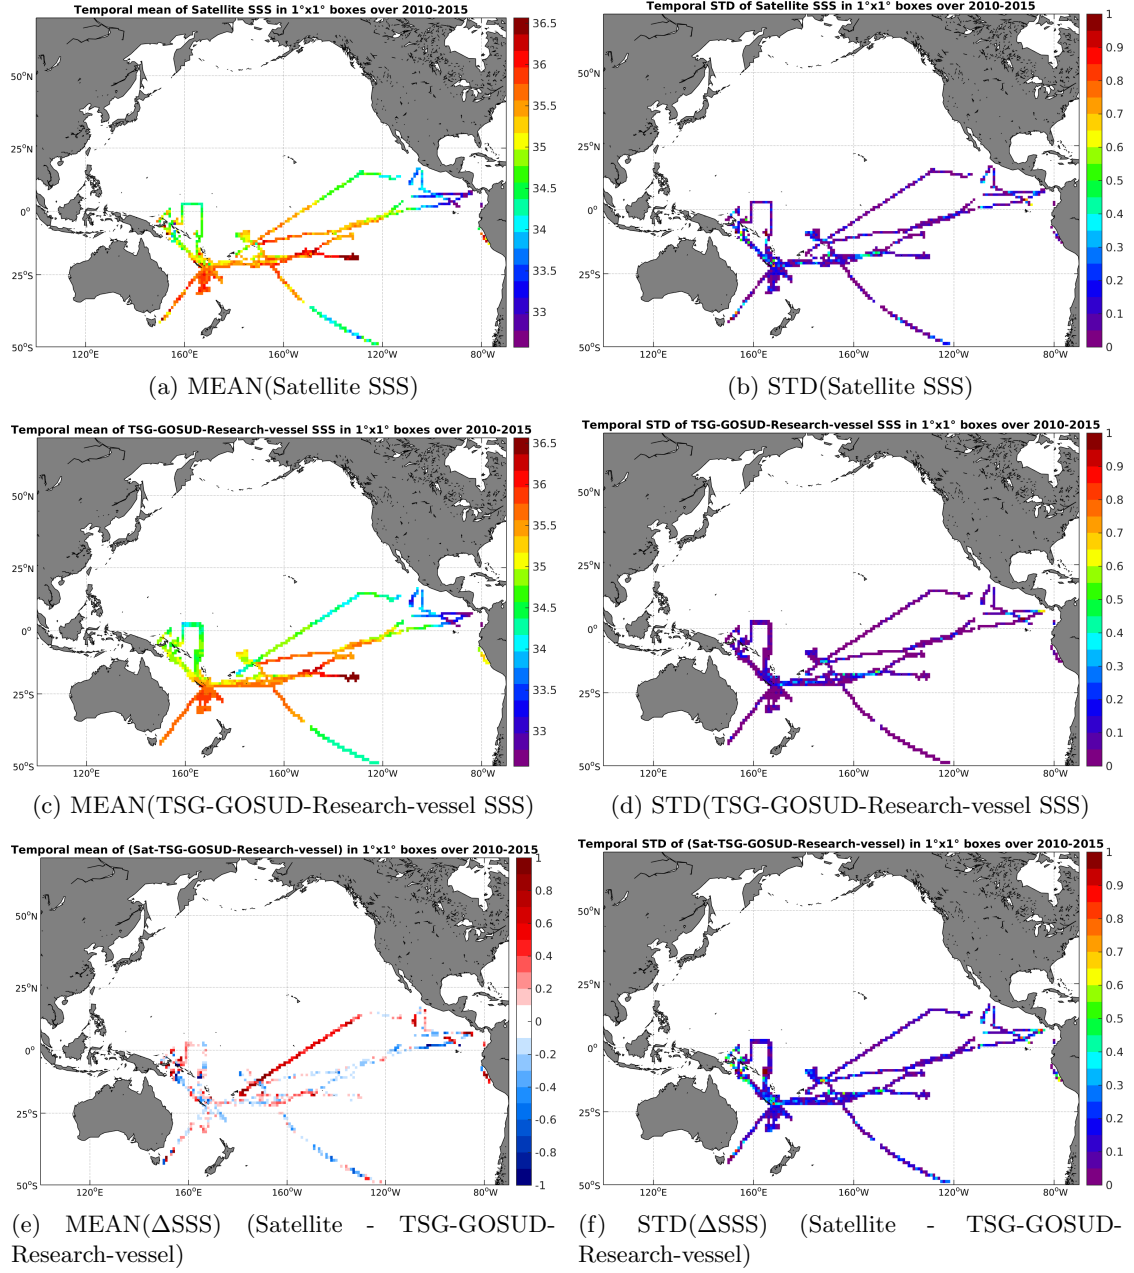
Temporal mean of Satellite SSS in 1°x1° boxes over 2010-2015

36.5
36
35.5
35
34.5
34
33.5
33

50°N
25°N
0°
25°S
50°S
120°E
160°E
160°W
120°W
80°W

(a) MEAN(Satellite SSS)

Temporal STD of Satellite SSS in 1°x1° boxes over 2010-2015

1
0.9
0.8
0.7
0.6
0.5
0.4
0.3
0.2
0.1
0

50°N
25°N
0°
25°S
50°S
120°E
160°E
160°W
120°W
80°W

(b) STD(Satellite SSS)

Temporal mean of TSG-GOSUD-Research-vessel SSS in 1°x1° boxes over 2010-2015

36.5
36
35.5
35
34.5
34
33.5
33

50°N
25°N
0°
25°S
50°S
120°E
160°E
160°W
120°W
80°W

(c) MEAN(TSG-GOSUD-Research-vessel SSS)

Temporal STD of TSG-GOSUD-Research-vessel SSS in 1°x1° boxes over 2010-2015

1
0.9
0.8
0.7
0.6
0.5
0.4
0.3
0.2
0.1
0

50°N
25°N
0°
25°S
50°S
120°E
160°E
160°W
120°W
80°W

(d) STD(TSG-GOSUD-Research-vessel SSS)

Temporal mean of (Sat-TSG-GOSUD-Research-vessel) in 1°x1° boxes over 2010-2015

1
0.8
0.6
0.4
0.2
0
-0.2
-0.4
-0.6
-0.8
-1

50°N
25°N
0°
25°S
50°S
120°E
160°E
160°W
120°W
80°W

(e) MEAN(ΔSSS) (Satellite - TSG-GOSUD-Research-vessel)

Temporal STD of (Sat-TSG-GOSUD-Research-vessel) in 1°x1° boxes over 2010-2015

1
0.9
0.8
0.7
0.6
0.5
0.4
0.3
0.2
0.1
0

50°N
25°N
0°
25°S
50°S
120°E
160°E
160°W
120°W
80°W

(f) STD(ΔSSS) (Satellite - TSG-GOSUD-Research-vessel)